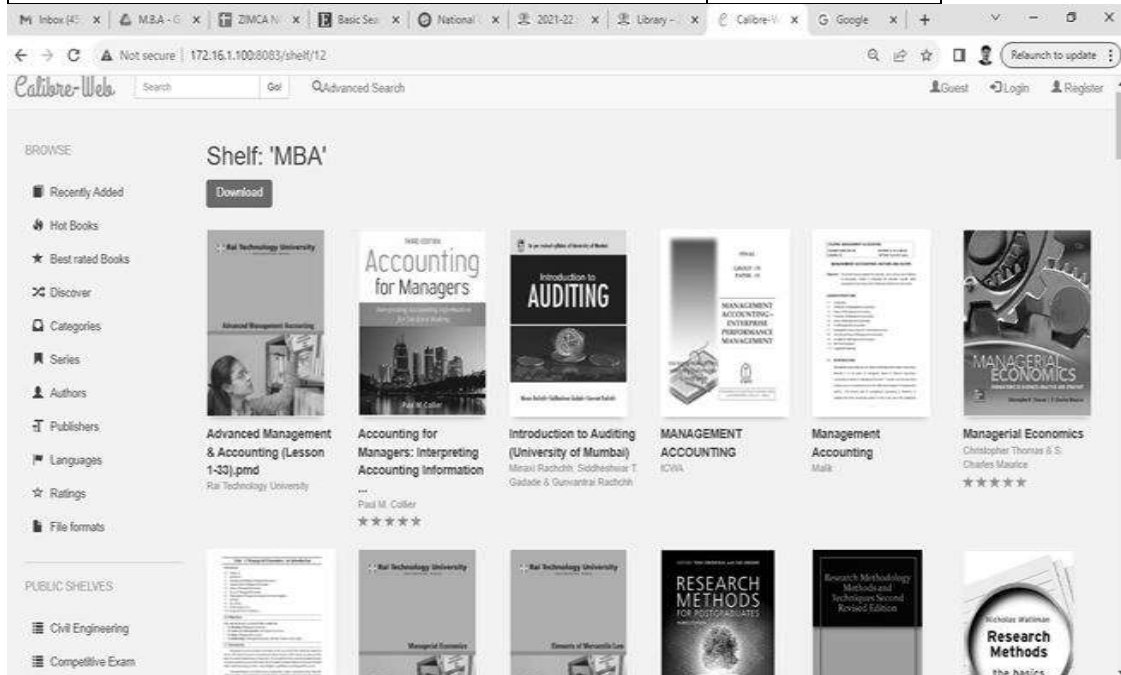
Inbox (45 | M.B.A - G | ZIMCA N | Basic Sea | National | 2021-22 | Library - | Calibre-W | Google

Not secure | 172.16.1.100:8083/shelf/12

Relaunch to update

Calibre-Web Search Go! Advanced Search

Guest Login Register

BROWSE

Recently Added

Hot Books

Best rated Books

Discover

Categories

Series

Authors

Publishers

Languages

Ratings

File formats

PUBLIC SHELVES

Civil Engineering

Competitive Exam

Shelf: 'MBA'

Download

Rai Technology University

Advanced Management Accounting

Advanced Management & Accounting (Lesson 1-33).pmd

Rai Technology University

THIRD EDITION

Accounting for Managers

Paul M. Collier

Accounting for Managers: Interpreting Accounting Information ...

Paul M. Collier

★★★★★

Introduction to AUDITING

Introduction to Auditing (University of Mumbai)

Minaxi Rachchh, Siddheshwar T. Gadade & Gunvantrai Rachchh

MANAGEMENT ACCOUNTING – ENTERPRISE PERFORMANCE MANAGEMENT

MANAGEMENT ACCOUNTING

ICWA

Management Accounting

Malik

MANAGERIAL ECONOMICS

Managerial Economics

Christopher Thomas & S. Charles Maurice

★★★★★

Rai Technology University

Managerial Economics

Rai Technology University

Elements of Mercantile Law

RESEARCH METHODS FOR POSTGRADUATES

Research Methodology Methods and Techniques Second Revised Edition

Nicholas Walliman

Research Methods

the basics